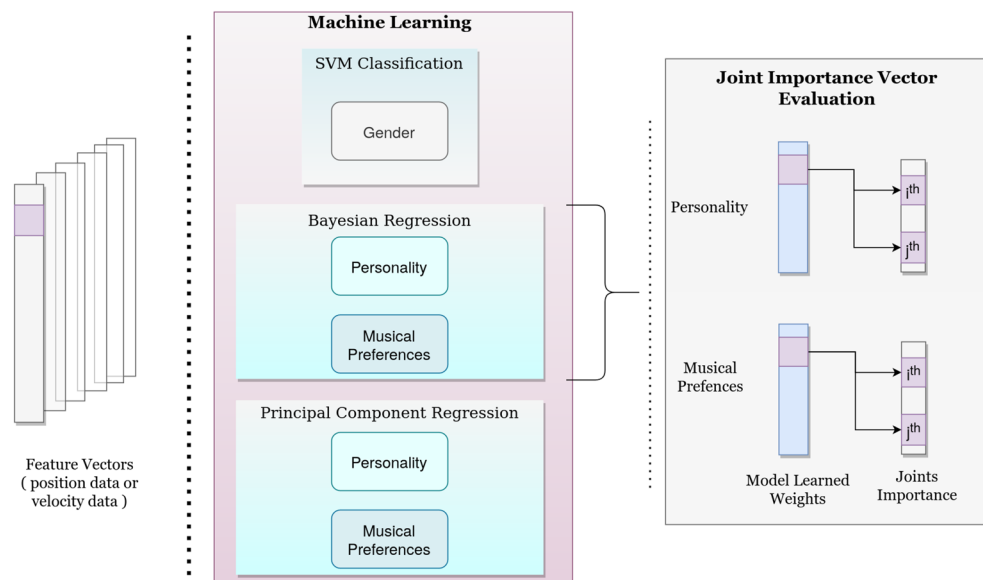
Feature Vectors ( position data or velocity data )

Machine Learning

SVM Classification

Gender

Bayesian Regression

Personality

Musical Preferences

Principal Component Regression

Personality

Musical Preferences

Joint Importance Vector Evaluation

Personality

$i^{th}$

$j^{th}$

Musical Prefences

$i^{th}$

$j^{th}$

Model Learned Weights

Joints Importance